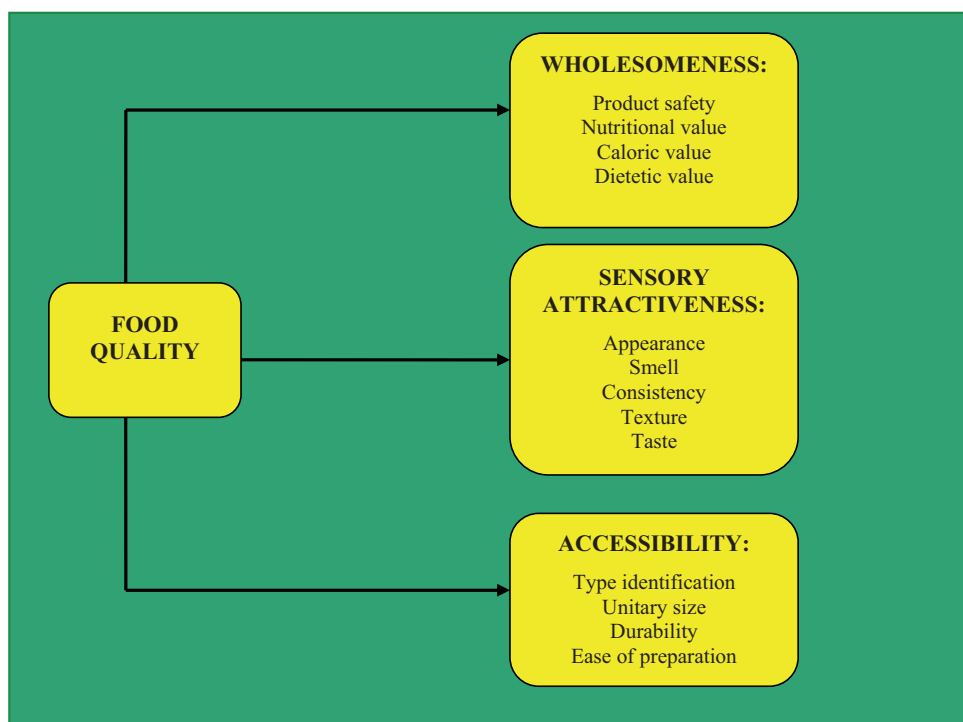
FOOD QUALITY

WHOLESOMENESS:

Product safety
Nutritional value
Caloric value
Dietetic value

SENSORY ATTRACTIVENESS:

Appearance
Smell
Consistency
Texture
Taste

ACCESSIBILITY:

Type identification
Unitary size
Durability
Ease of preparation